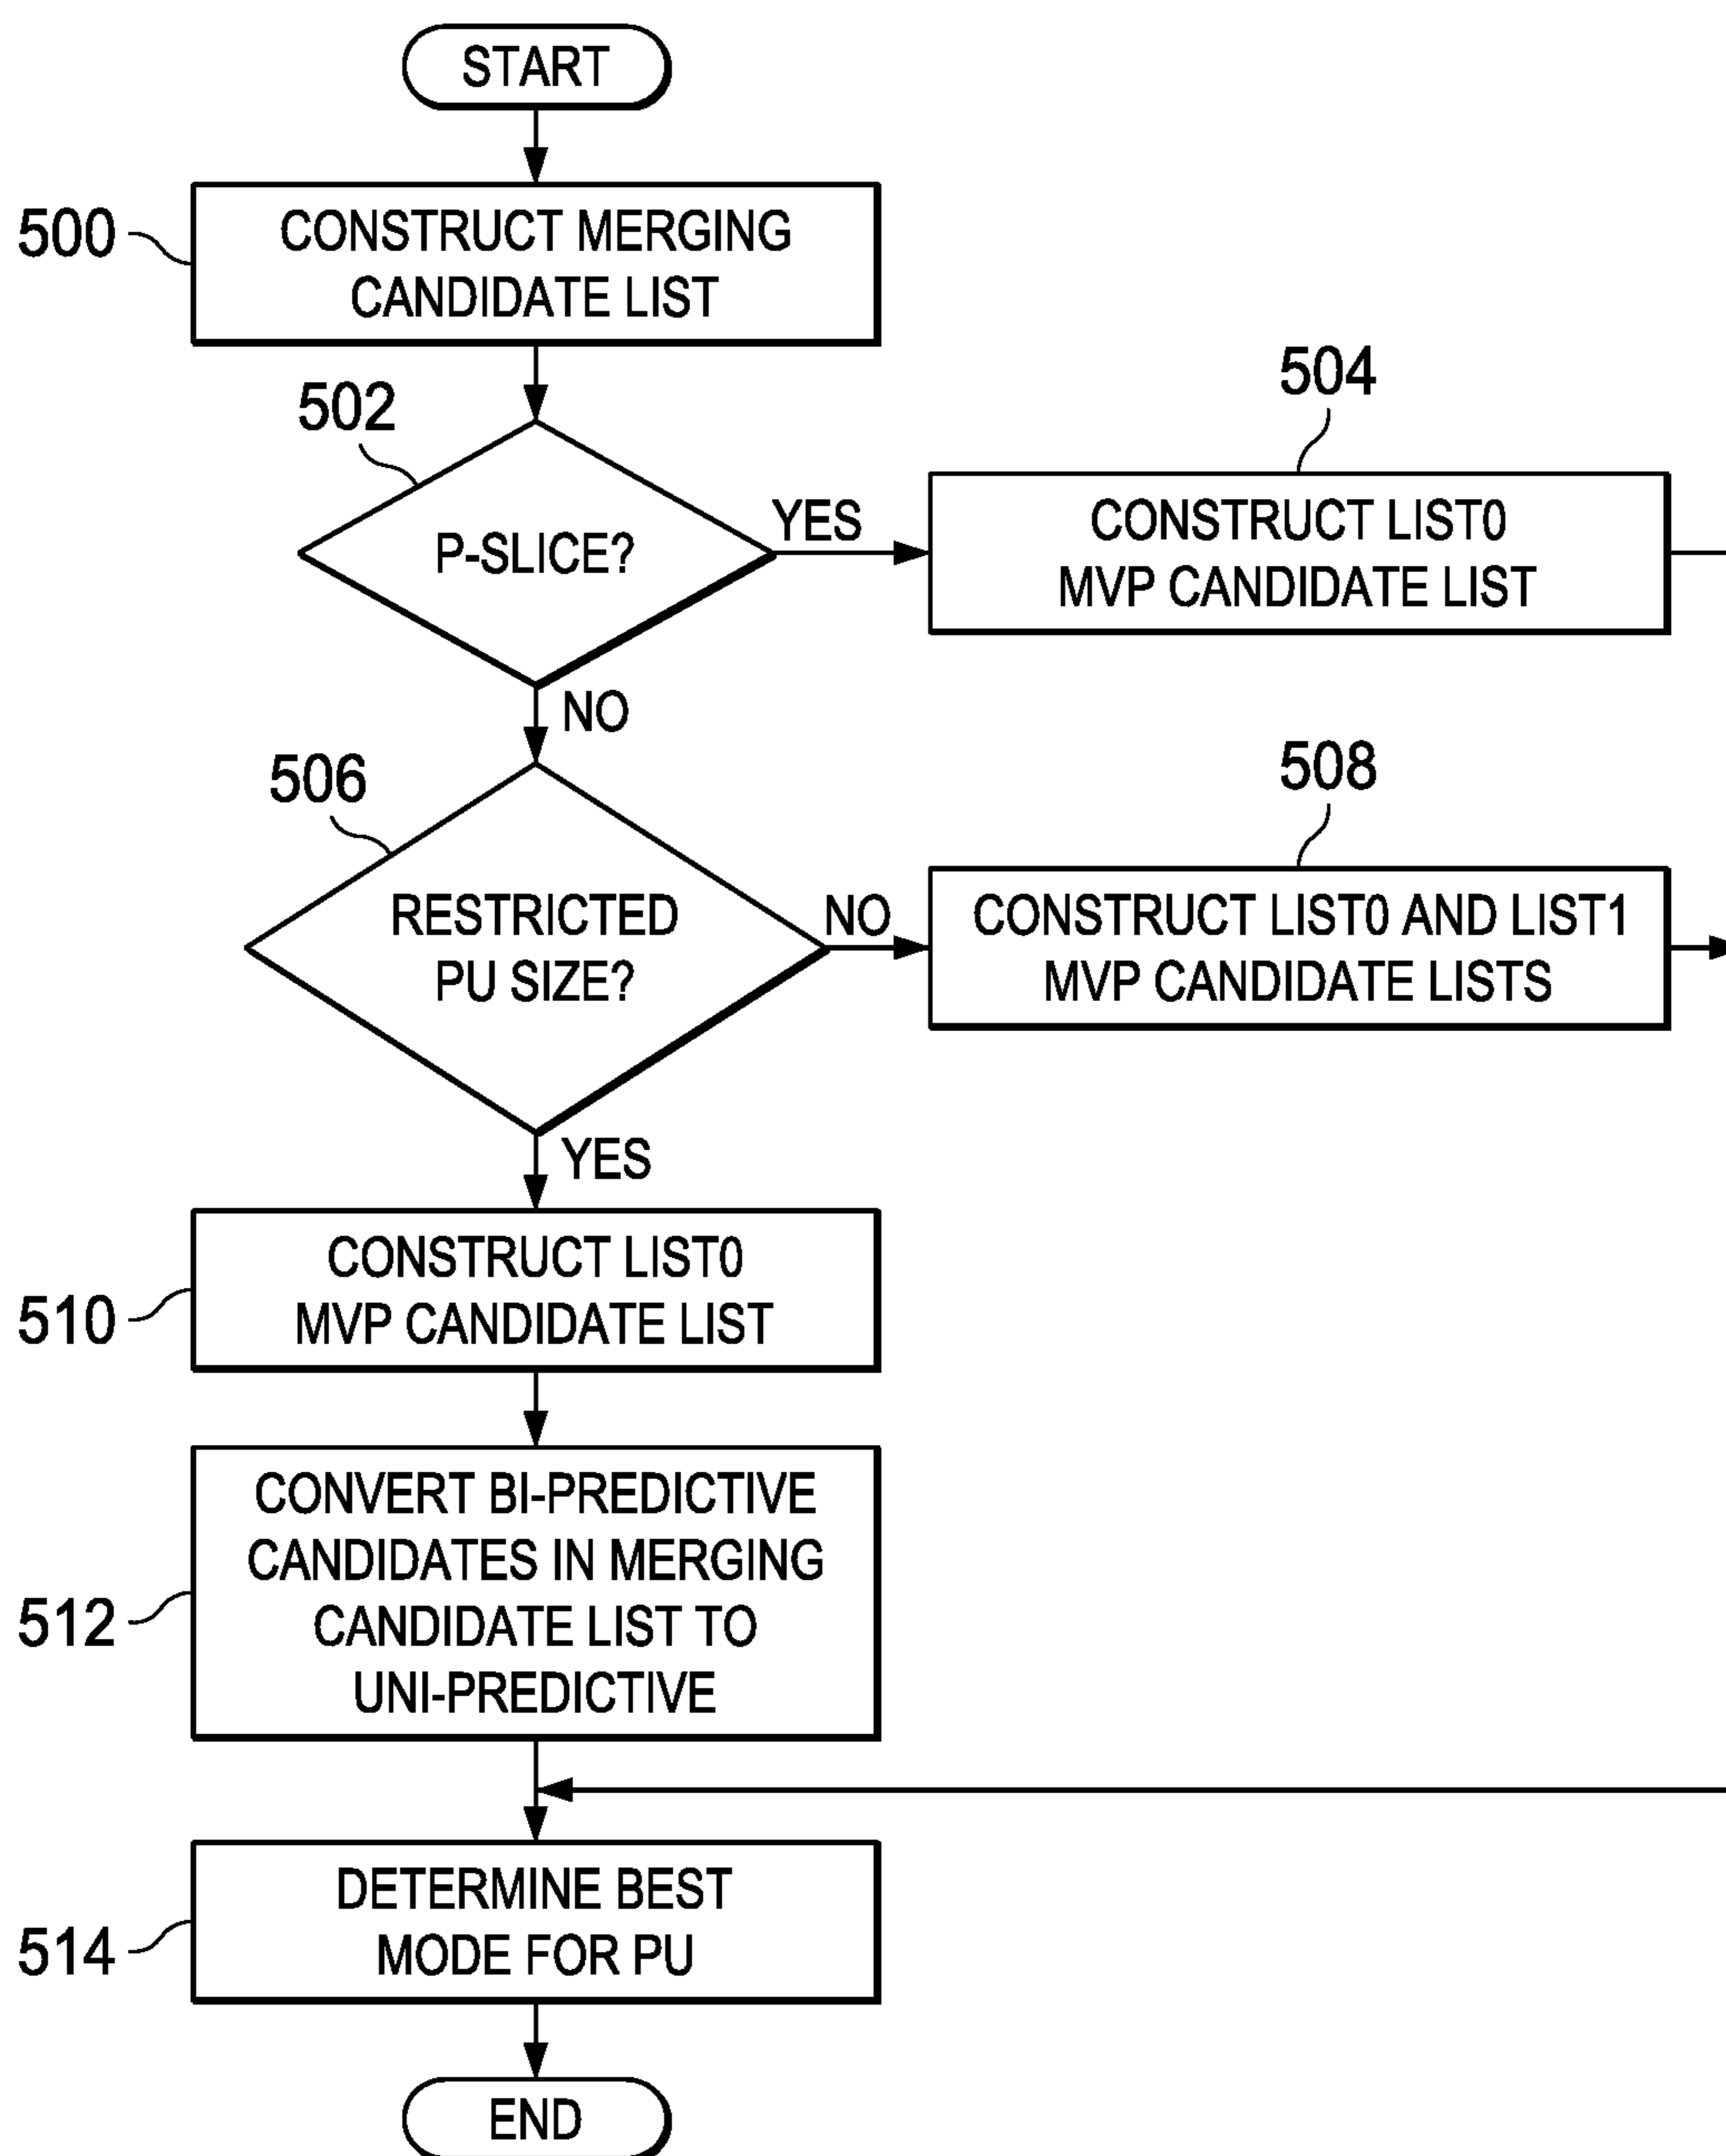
START

500 CONSTRUCT MERGING CANDIDATE LIST

502 P-SLICE?

YES

504 CONSTRUCT LIST0 MVP CANDIDATE LIST

NO

506 RESTRICTED PU SIZE?

NO

508 CONSTRUCT LIST0 AND LIST1 MVP CANDIDATE LISTS

YES

510 CONSTRUCT LIST0 MVP CANDIDATE LIST

512 CONVERT BI-PREDICTIVE CANDIDATES IN MERGING CANDIDATE LIST TO UNI-PREDICTIVE

514 DETERMINE BEST MODE FOR PU

END